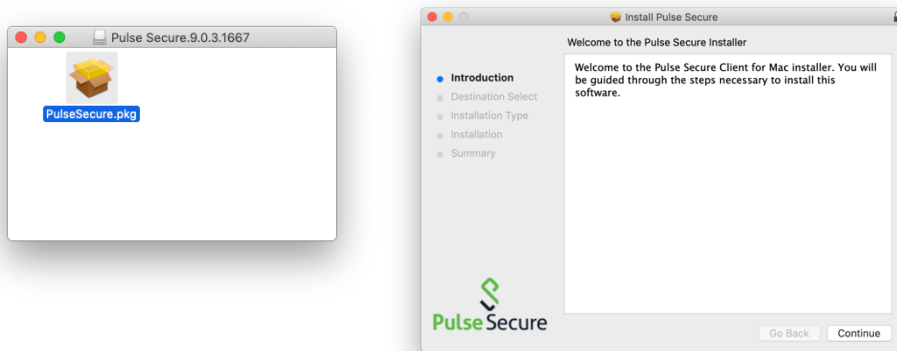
Pulse Secure.9.0.3.1667

PulseSecure.pkg

Install Pulse Secure

Welcome to the Pulse Secure Installer

Introduction
Destination Select
Installation Type
Installation
Summary

Welcome to the Pulse Secure Client for Mac installer. You will be guided through the steps necessary to install this software.

Pulse Secure

Go Back
Continue